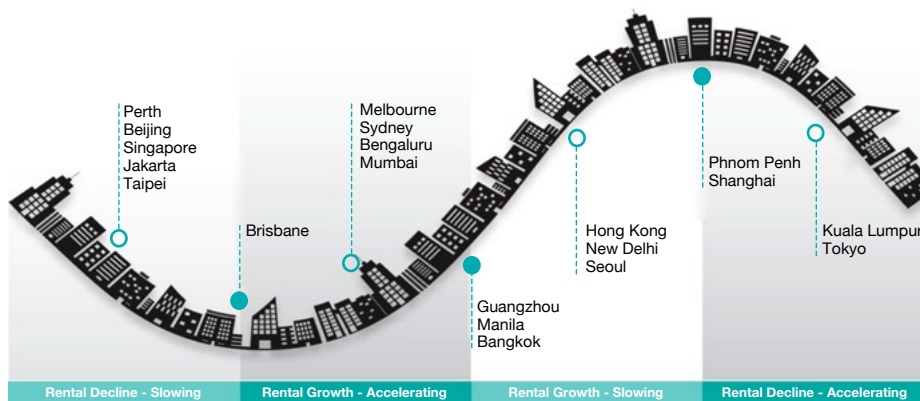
Perth
Beijing
Singapore
Jakarta
Taipei

Brisbane

Melbourne
Sydney
Bengaluru
Mumbai

Guangzhou
Manila
Bangkok

Hong Kong
New Delhi
Seoul

Phnom Penh
Shanghai

Kuala Lumpur
Tokyo

Rental Decline - Slowing
Rental Growth - Accelerating
Rental Growth - Slowing
Rental Decline - Accelerating